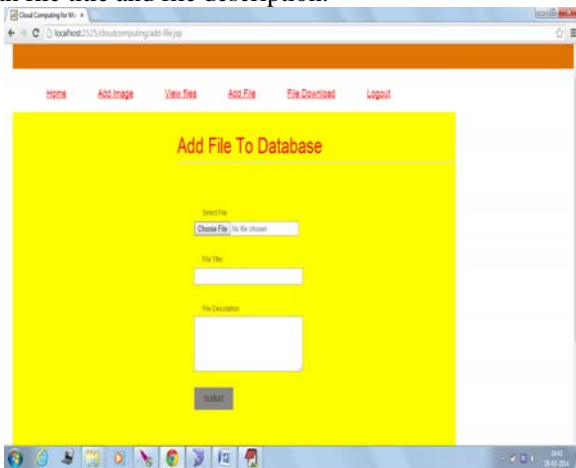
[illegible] file title and file description.

Cloud Computing for M... ×

localhost:2525/cloudcomputing/add-file.jsp

Home Add Image View files Add File File Download Logout

Add File To Database

Select File

Choose File No file chosen

File Title

File Description

SUBMIT

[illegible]